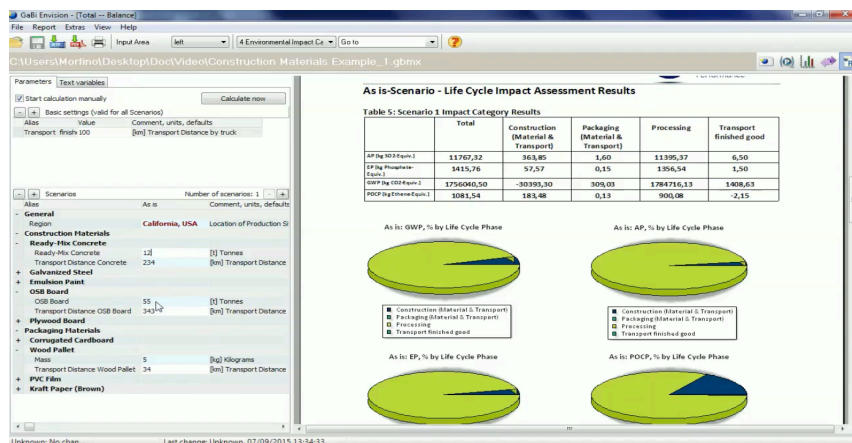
GaBi Envision - [Total -- Balance]

File Report Extras View Help

Input Area left 4 Environmental Impact Ca Go to

C:\Users\Morfino\Desktop\Doc\Video\Construction Materials Example_1.gbmx

Parameters Text variables

Start calculation manually

Calculate now

Basic settings (valid for all Scenarios)

| Alias | Value | Comment, units, defaults |
|---|---|---|
| Transport finish | 100 | [km] Transport Distance by truck |

Scenarios Number of scenarios: 1

| Alias | As is | Comment, units, defaults |
|---|---|---|
| General | | |
| Region | California, USA | Location of Production Si |
| Construction Materials | | |
| Ready-Mix Concrete | | |
| Ready-Mix Concrete | 12 | [t] Tonnes |
| Transport Distance Concrete | 234 | [km] Transport Distance |
| Galvanized Steel | | |
| Emulsion Paint | | |
| OSB Board | | |
| OSB Board | 55 | [t] Tonnes |
| Transport Distance OSB Board | 343 | [km] Transport Distance |
| Plywood Board | | |
| Packaging Materials | | |
| Corrugated Cardboard | | |
| Wood Pallet | | |
| Mass | 5 | [kg] Kilograms |
| Transport Distance Wood Pallet | 34 | [km] Transport Distance |
| PVC Film | | |
| Kraft Paper (Brown) | | |

As is-Scenario - Life Cycle Impact Assessment Results

Table 5: Scenario 1 Impact Category Results

| | Total | Construction (Material & Transport) | Packaging (Material & Transport) | Processing | Transport finished good |
|---|---|---|---|---|---|
| AP [kg SO2-Equiv.] | 11767,32 | 363,85 | 1,60 | 11395,37 | 6,50 |
| EP [kg Phosphate-Equiv.] | 1415,76 | 57,57 | 0,15 | 1356,54 | 1,50 |
| GWP [kg CO2-Equiv.] | 1756040,50 | -30393,30 | 309,03 | 1784716,13 | 1408,63 |
| POCP [kg Ethene-Equiv.] | 1081,54 | 183,48 | 0,13 | 900,08 | -2,15 |

As is: GWP, % by Life Cycle Phase

Construction (Material & Transport)
Packaging (Material & Transport)
Processing
Transport finished good

As is: AP, % by Life Cycle Phase

Construction (Material & Transport)
Packaging (Material & Transport)
Processing
Transport finished good

As is: EP, % by Life Cycle Phase

As is: POCP, % by Life Cycle Phase

Unknown: No chan Last change: Unknown, 07/09/2015 13:34:33